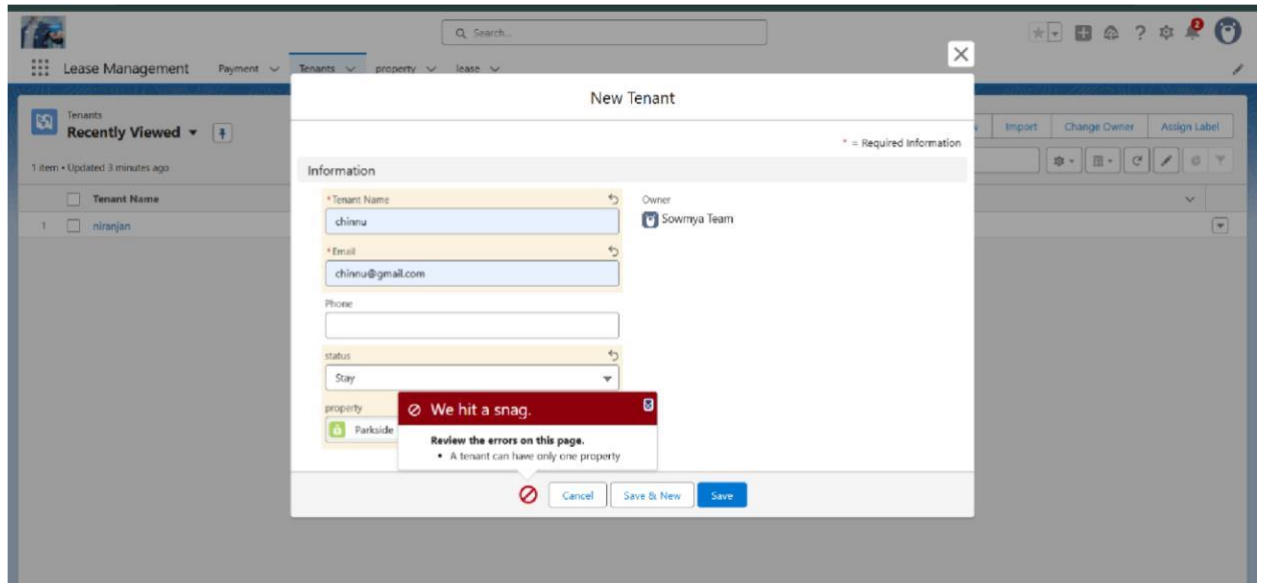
Search...

Lease Management Payment Tenants property lease

Tenants
Recently Viewed

1 item • Updated 3 minutes ago

| | Tenant Name |
|---|---|
| 1 | niranjan |

Import Change Owner Assign Label

New Tenant

* = Required Information

Information

*Tenant Name
chinnu

*Email
chinnu@gmail.com

Phone

status
Stay

property
Parkside

Owner
Sowmya Team

We hit a snag.

Review the errors on this page.
• A tenant can have only one property

Cancel Save & New Save